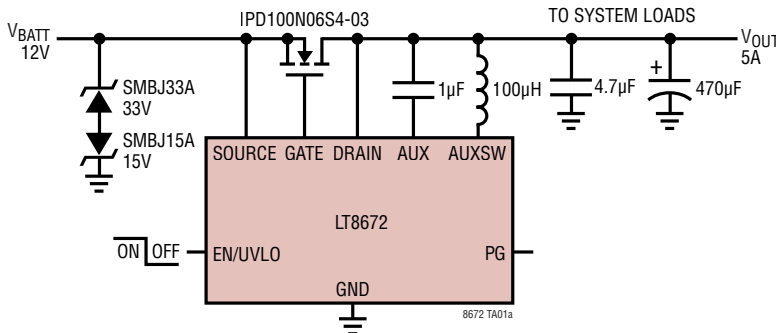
$V_{BATT}$
12V

IPD100N06S4-03

TO SYSTEM LOADS

$V_{OUT}$
5A

SMBJ33A
33V

SMBJ15A
15V

1µF

100µH

4.7µF

+

470µF

SOURCE GATE DRAIN AUX AUXSW

LT8672

$\overline{ON}$ OFF

EN/UVLO

PG

GND

8672 TA01a